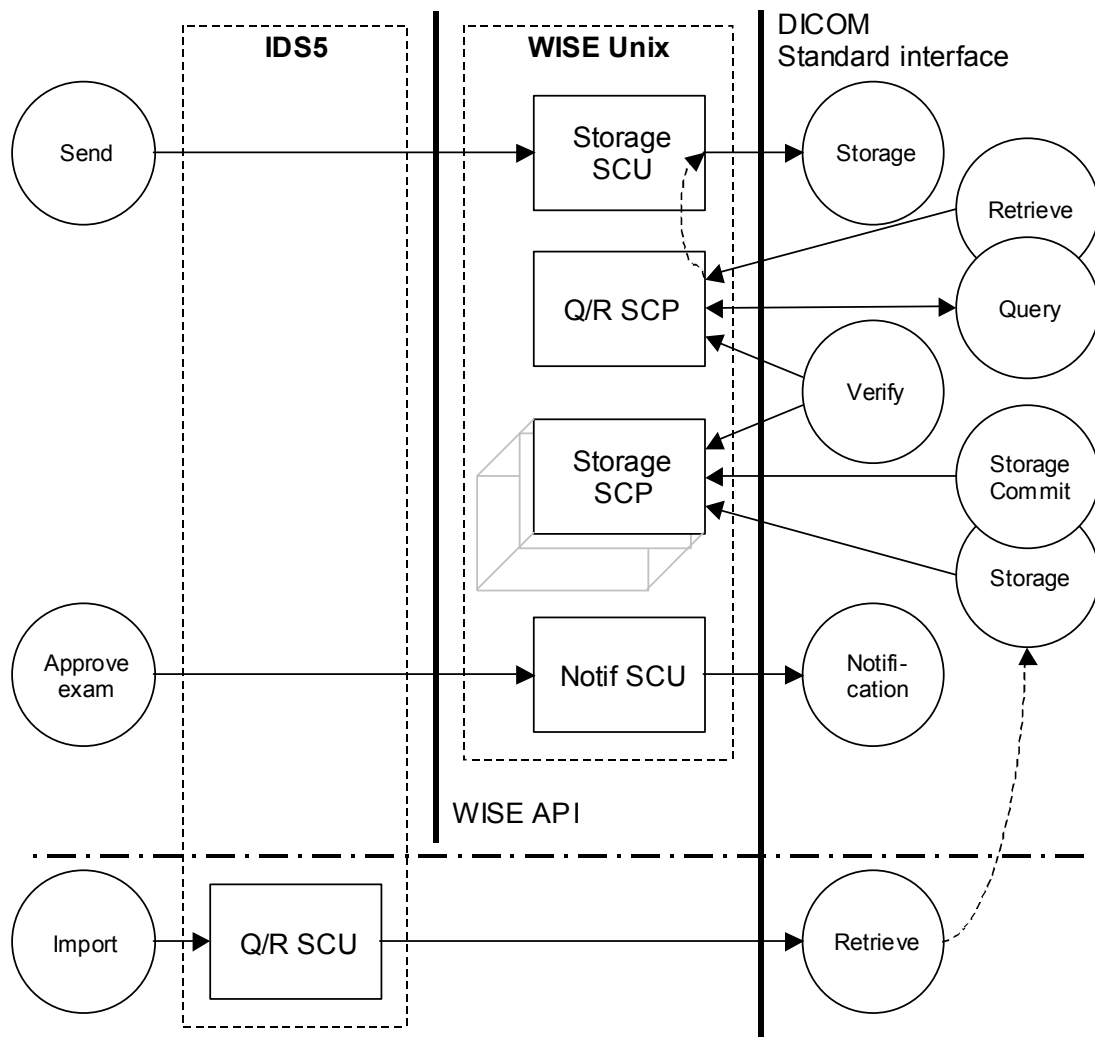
IDS5

WISE Unix

DICOM
Standard interface

Send

Storage SCU

Storage

Retrieve

Q/R SCP

Query

Verify

Storage SCP

Storage Commit

Storage

Approve exam

Notif SCU

Notification

WISE API

Import

Q/R SCU

Retrieve